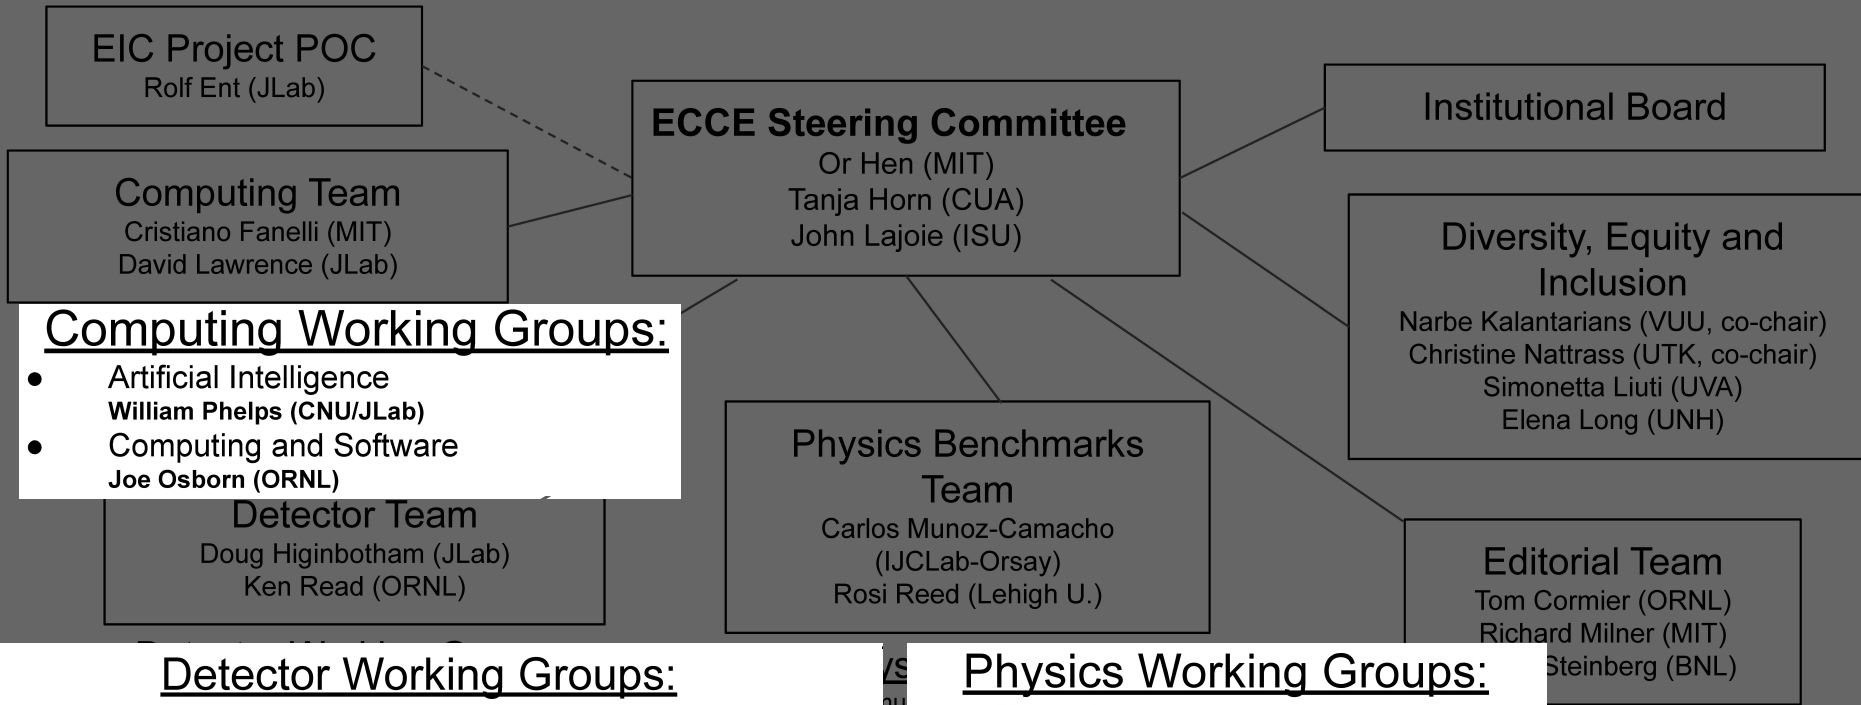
EIC Project POC
Rolf Ent (JLab)

ECCE Steering Committee
Or Hen (MIT)
Tanja Horn (CUA)
John Lajoie (ISU)

Institutional Board

Computing Team
Cristiano Fanelli (MIT)
David Lawrence (JLab)

Diversity, Equity and Inclusion
Narbe Kalantarians (VUU, co-chair)
Christine Nattrass (UTK, co-chair)
Simonetta Liuti (UVA)
Elena Long (UNH)

Computing Working Groups:
- Artificial Intelligence
William Phelps (CNU/JLab)
- Computing and Software
Joe Osborn (ORNL)

Detector Team
Doug Higinbotham (JLab)
Ken Read (ORNL)

Physics Benchmarks Team
Carlos Munoz-Camacho (IJCLab-Orsay)
Rosi Reed (Lehigh U.)

Editorial Team
Tom Cormier (ORNL)
Richard Milner (MIT)
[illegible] Steinberg (BNL)

Detector Working Groups:

Physics Working Groups: